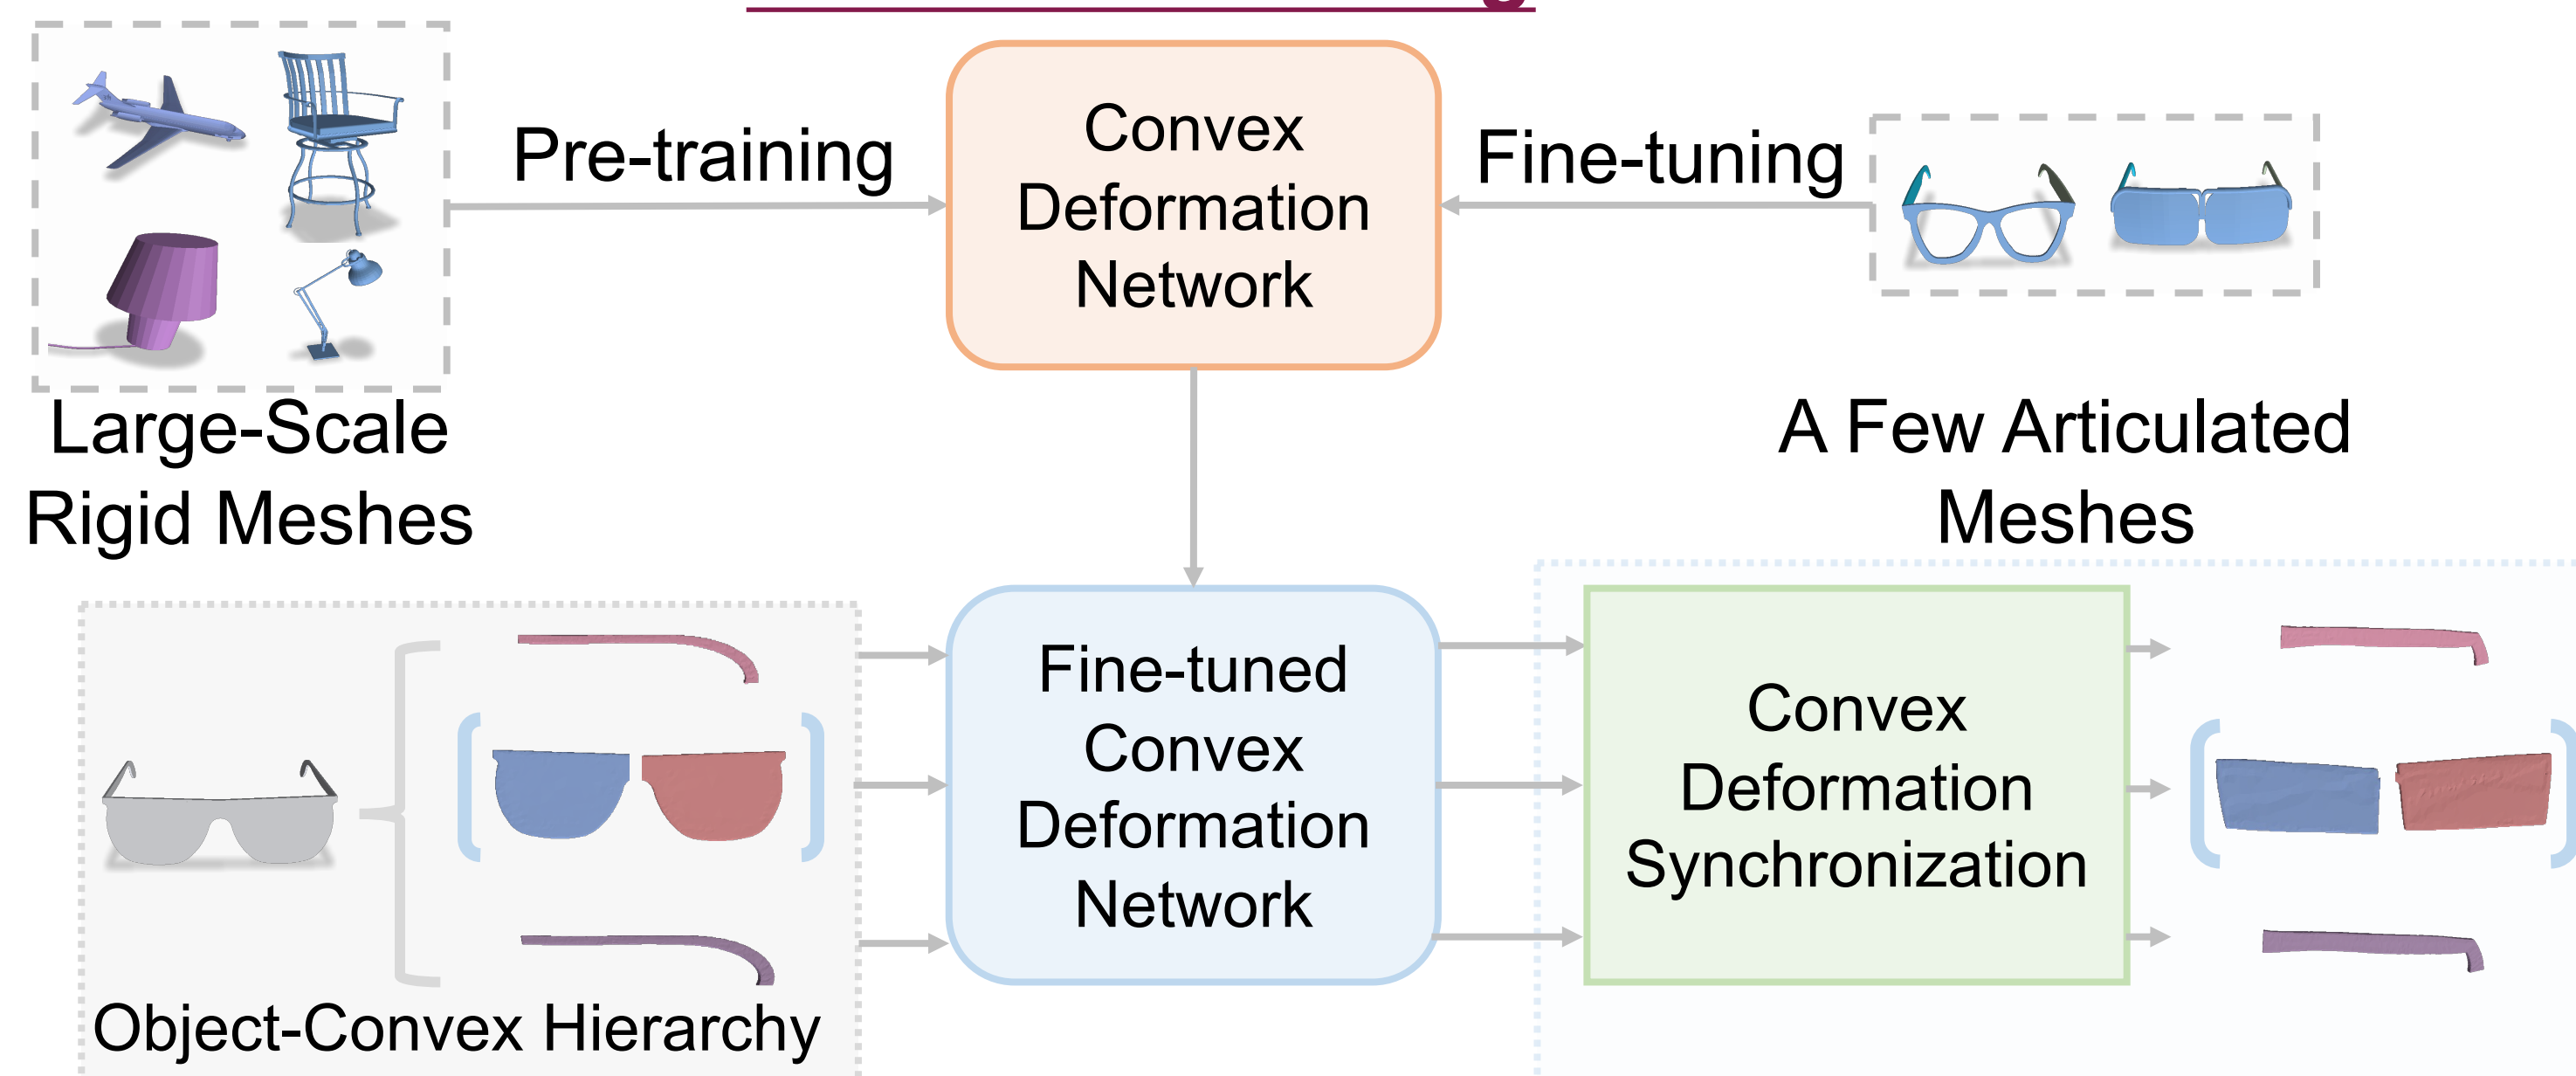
Pre-training

Convex Deformation Network

Fine-tuning

Large-Scale Rigid Meshes

A Few Articulated Meshes

Fine-tuned Convex Deformation Network

Convex Deformation Synchronization

Object-Convex Hierarchy